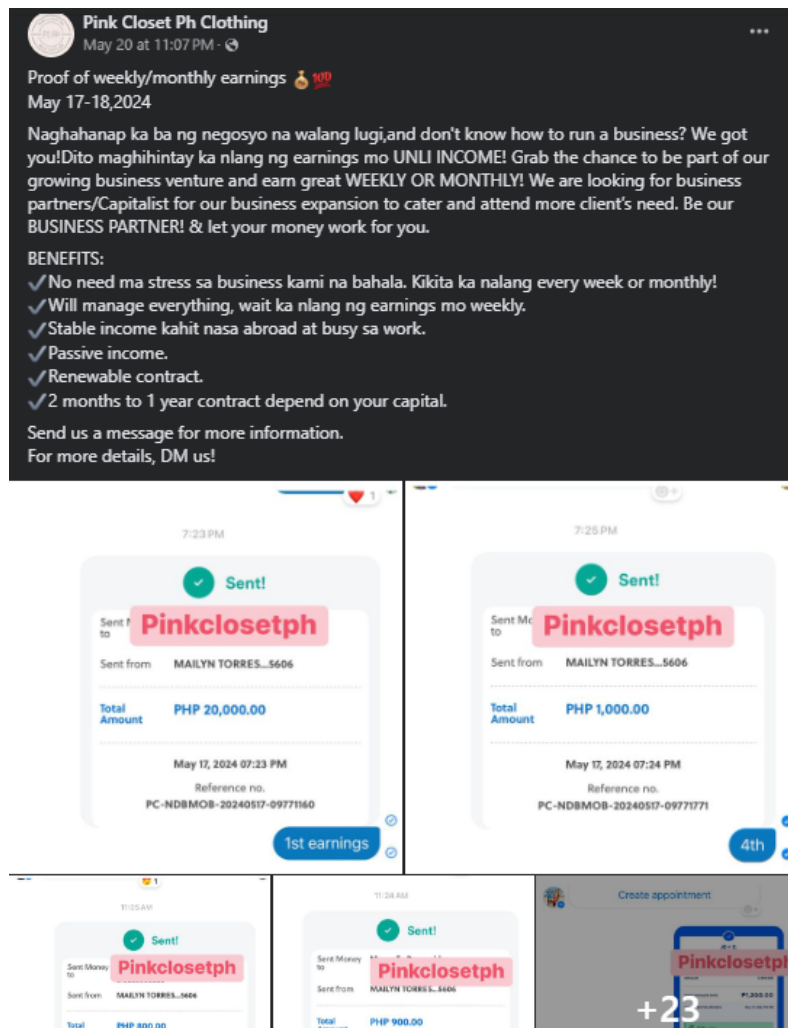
Pink Closet Ph Clothing
May 20 at 11:07 PM ·

Proof of weekly/monthly earnings 💰💯
May 17-18,2024

Naghahanap ka ba ng negosyo na walang lugi,and don't know how to run a business? We got you!Dito maghihintay ka nlang ng earnings mo UNLI INCOME! Grab the chance to be part of our growing business venture and earn great WEEKLY OR MONTHLY! We are looking for business partners/Capitalist for our business expansion to cater and attend more client's need. Be our BUSINESS PARTNER! & let your money work for you.

BENEFITS:
✓No need ma stress sa business kami na bahala. Kikita ka nalang every week or monthly!
✓Will manage everything, wait ka nlang ng earnings mo weekly.
✓Stable income kahit nasa abroad at busy sa work.
✓Passive income.
✓Renewable contract.
✓2 months to 1 year contract depend on your capital.

Send us a message for more information.
For more details, DM us!

7:23 PM
Sent!
Sent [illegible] to Pinkclosetph
Sent from MAILYN TORRES...5606
Total Amount PHP 20,000.00
May 17, 2024 07:23 PM
Reference no.
PC-NDBMOB-20240517-09771160
1st earnings

7:25 PM
Sent!
Sent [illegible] to Pinkclosetph
Sent from MAILYN TORRES...5606
Total Amount PHP 1,000.00
May 17, 2024 07:24 PM
Reference no.
PC-NDBMOB-20240517-09771771
4th

11:25 AM
Sent!
Sent Money to Pinkclosetph
Sent from MAILYN TORRES...5606
Total PHP 800.00

11:24 AM
Sent!
Sent Money to Pinkclosetph
Sent from MAILYN TORRES...5606
Total PHP 900.00

Create appointment
Pinkclosetph
P1,300.00
+23